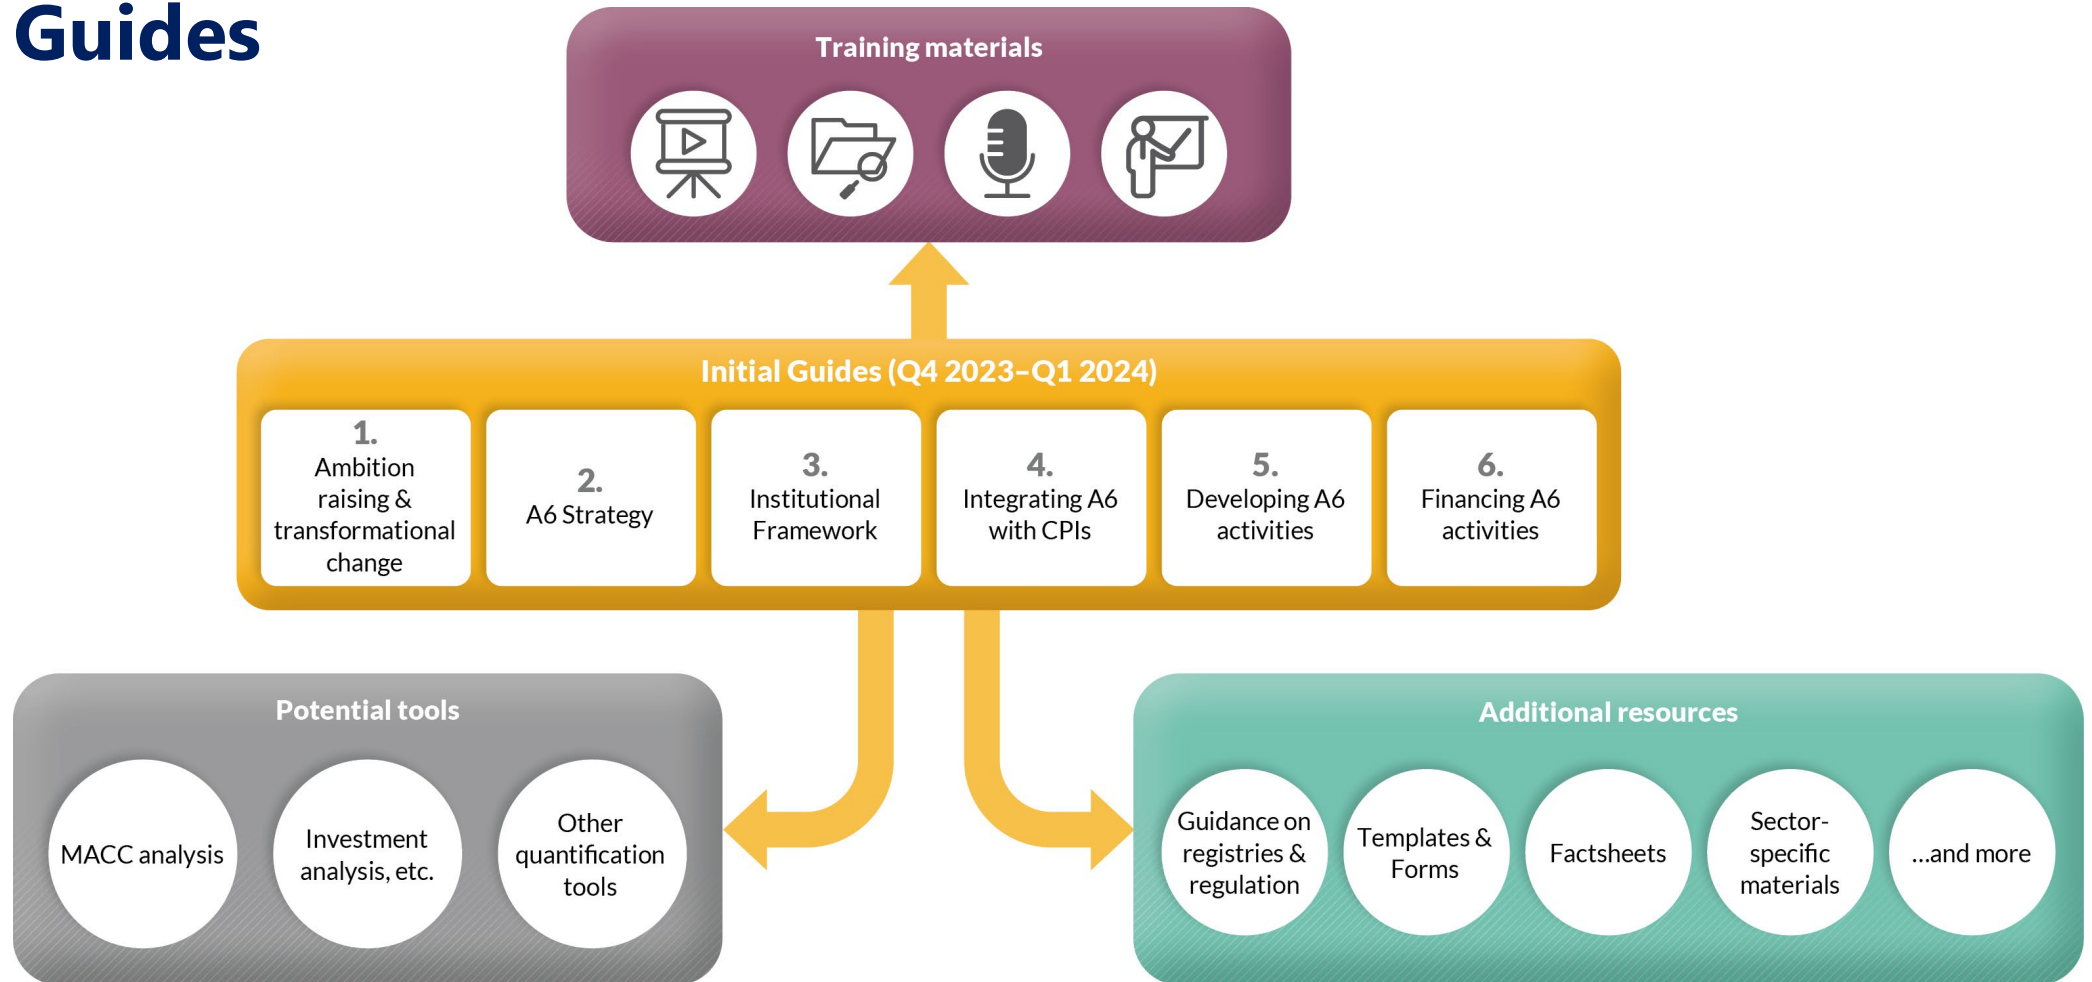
Guides

Training materials

Initial Guides (Q4 2023–Q1 2024)

1.
Ambition raising & transformational change

2.
A6 Strategy

3.
Institutional Framework

4.
Integrating A6 with CPIs

5.
Developing A6 activities

6.
Financing A6 activities

Potential tools

MACC analysis

Investment analysis, etc.

Other quantification tools

Additional resources

Guidance on registries & regulation

Templates & Forms

Factsheets

Sector-specific materials

...and more